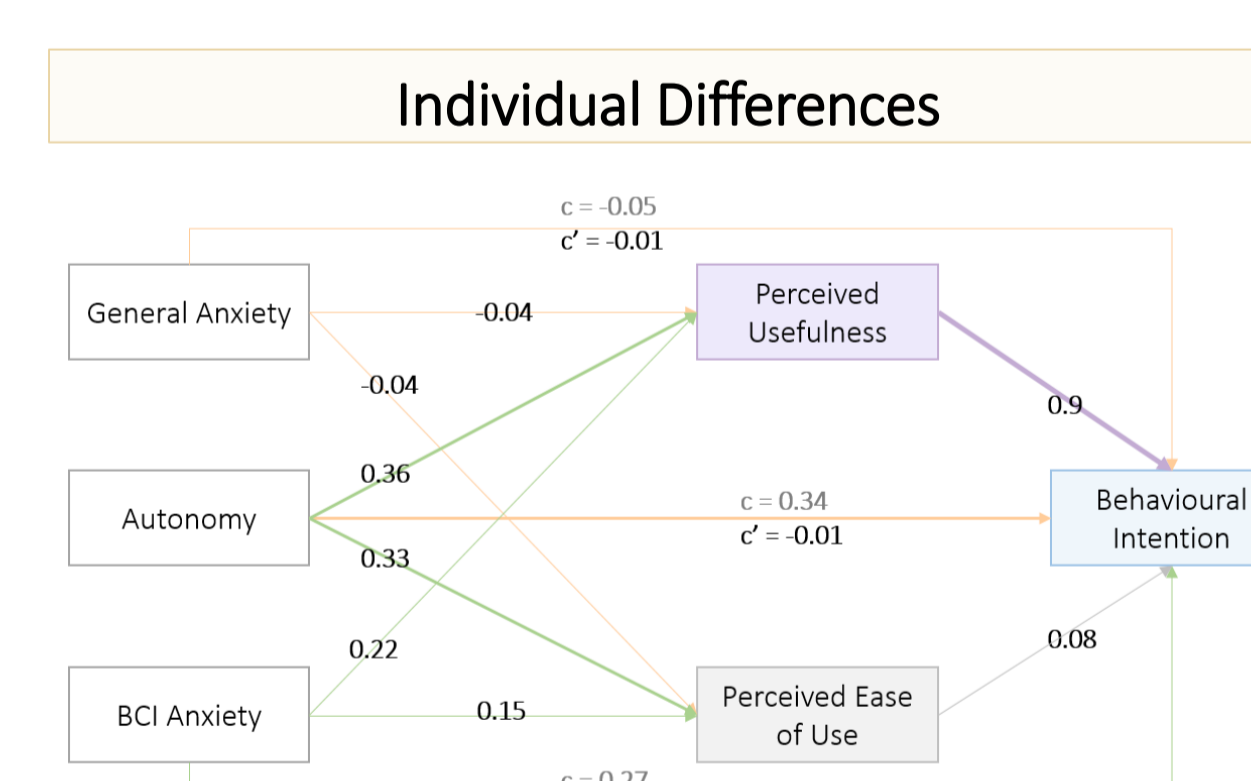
Individual Differences

c = -0.05
c' = -0.01

General Anxiety

-0.04

Perceived Usefulness

-0.04

0.9

0.36

Autonomy

c = 0.34
c' = -0.01

Behavioural Intention

0.33

0.22

0.08

BCI Anxiety

0.15

Perceived Ease of Use

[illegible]